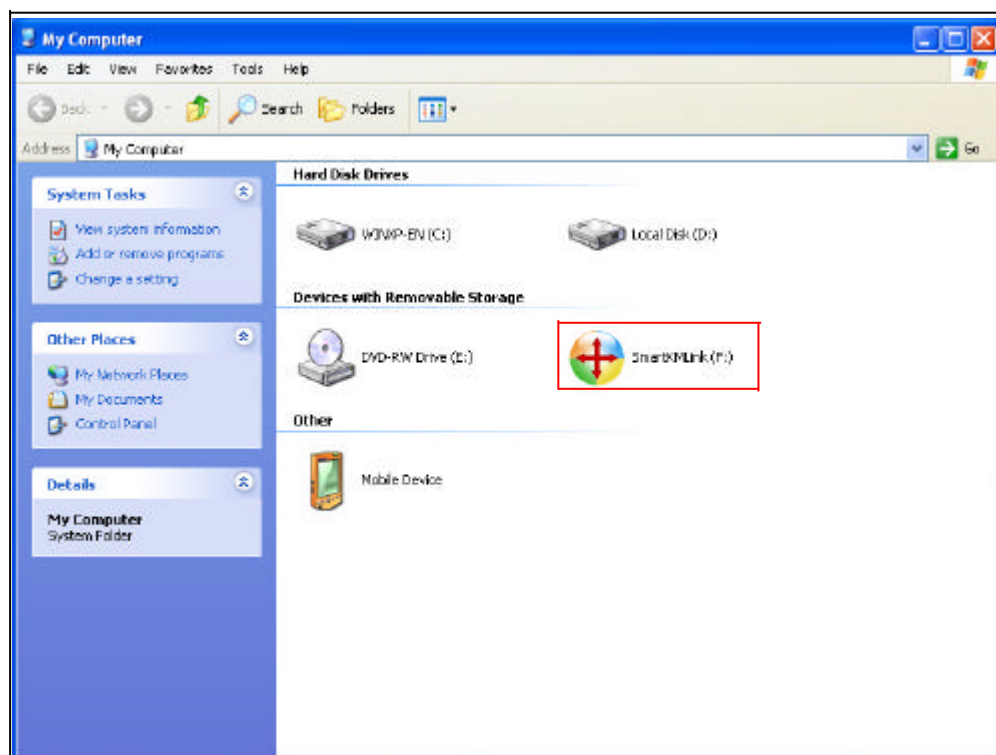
My Computer

File Edit View Favorites Tools Help

Back Search Folders

Address My Computer Go

System Tasks

View system information
Add or remove programs
Change a setting

Other Places

My Network Places
My Documents
Control Panel

Details

My Computer
System Folder

Hard Disk Drives

WINXP-EN (C:)

Local Disk (D:)

Devices with Removable Storage

DVD-RW Drive (E:)

SmartKMLink (F:)

Other

Mobile Device